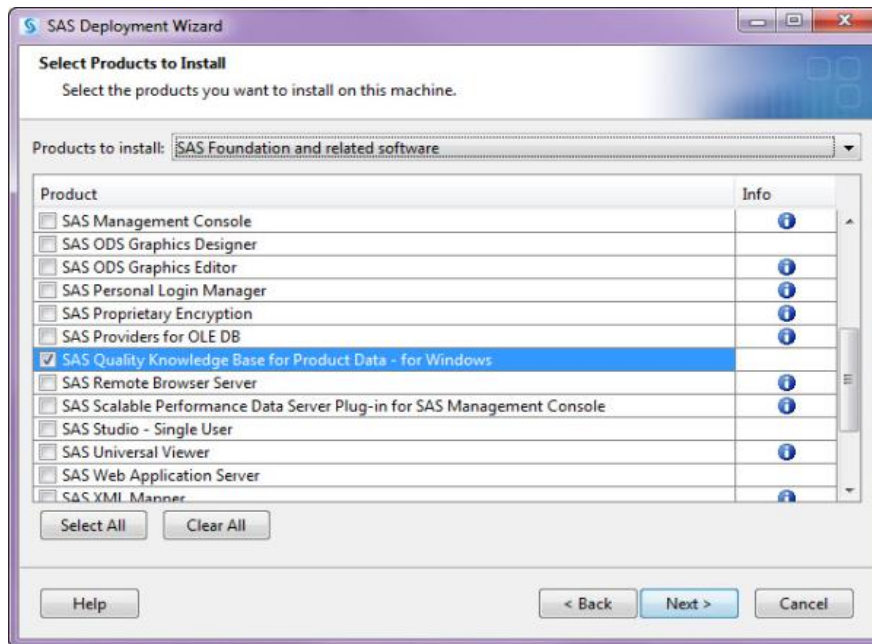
SAS Deployment Wizard

Select Products to Install

Select the products you want to install on this machine.

Products to install: SAS Foundation and related software

| Product | Info |
|---|---|
| SAS Management Console | i |
| SAS ODS Graphics Designer | |
| SAS ODS Graphics Editor | i |
| SAS Personal Login Manager | i |
| SAS Proprietary Encryption | i |
| SAS Providers for OLE DB | i |
| SAS Quality Knowledge Base for Product Data - for Windows | |
| SAS Remote Browser Server | i |
| SAS Scalable Performance Data Server Plug-in for SAS Management Console | i |
| SAS Studio - Single User | |
| SAS Universal Viewer | i |
| SAS Web Application Server | |
| SAS XML Mapper | i |

Select All Clear All

Help < Back Next > Cancel